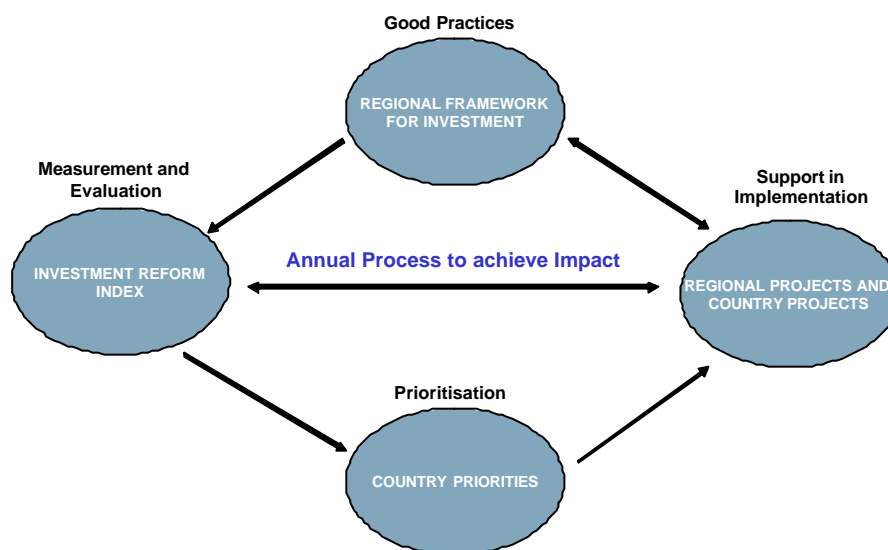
Good Practices

REGIONAL FRAMEWORK FOR INVESTMENT

Measurement and Evaluation

INVESTMENT REFORM INDEX

Annual Process to achieve Impact

Support in Implementation

REGIONAL PROJECTS AND COUNTRY PROJECTS

Prioritisation

COUNTRY PRIORITIES